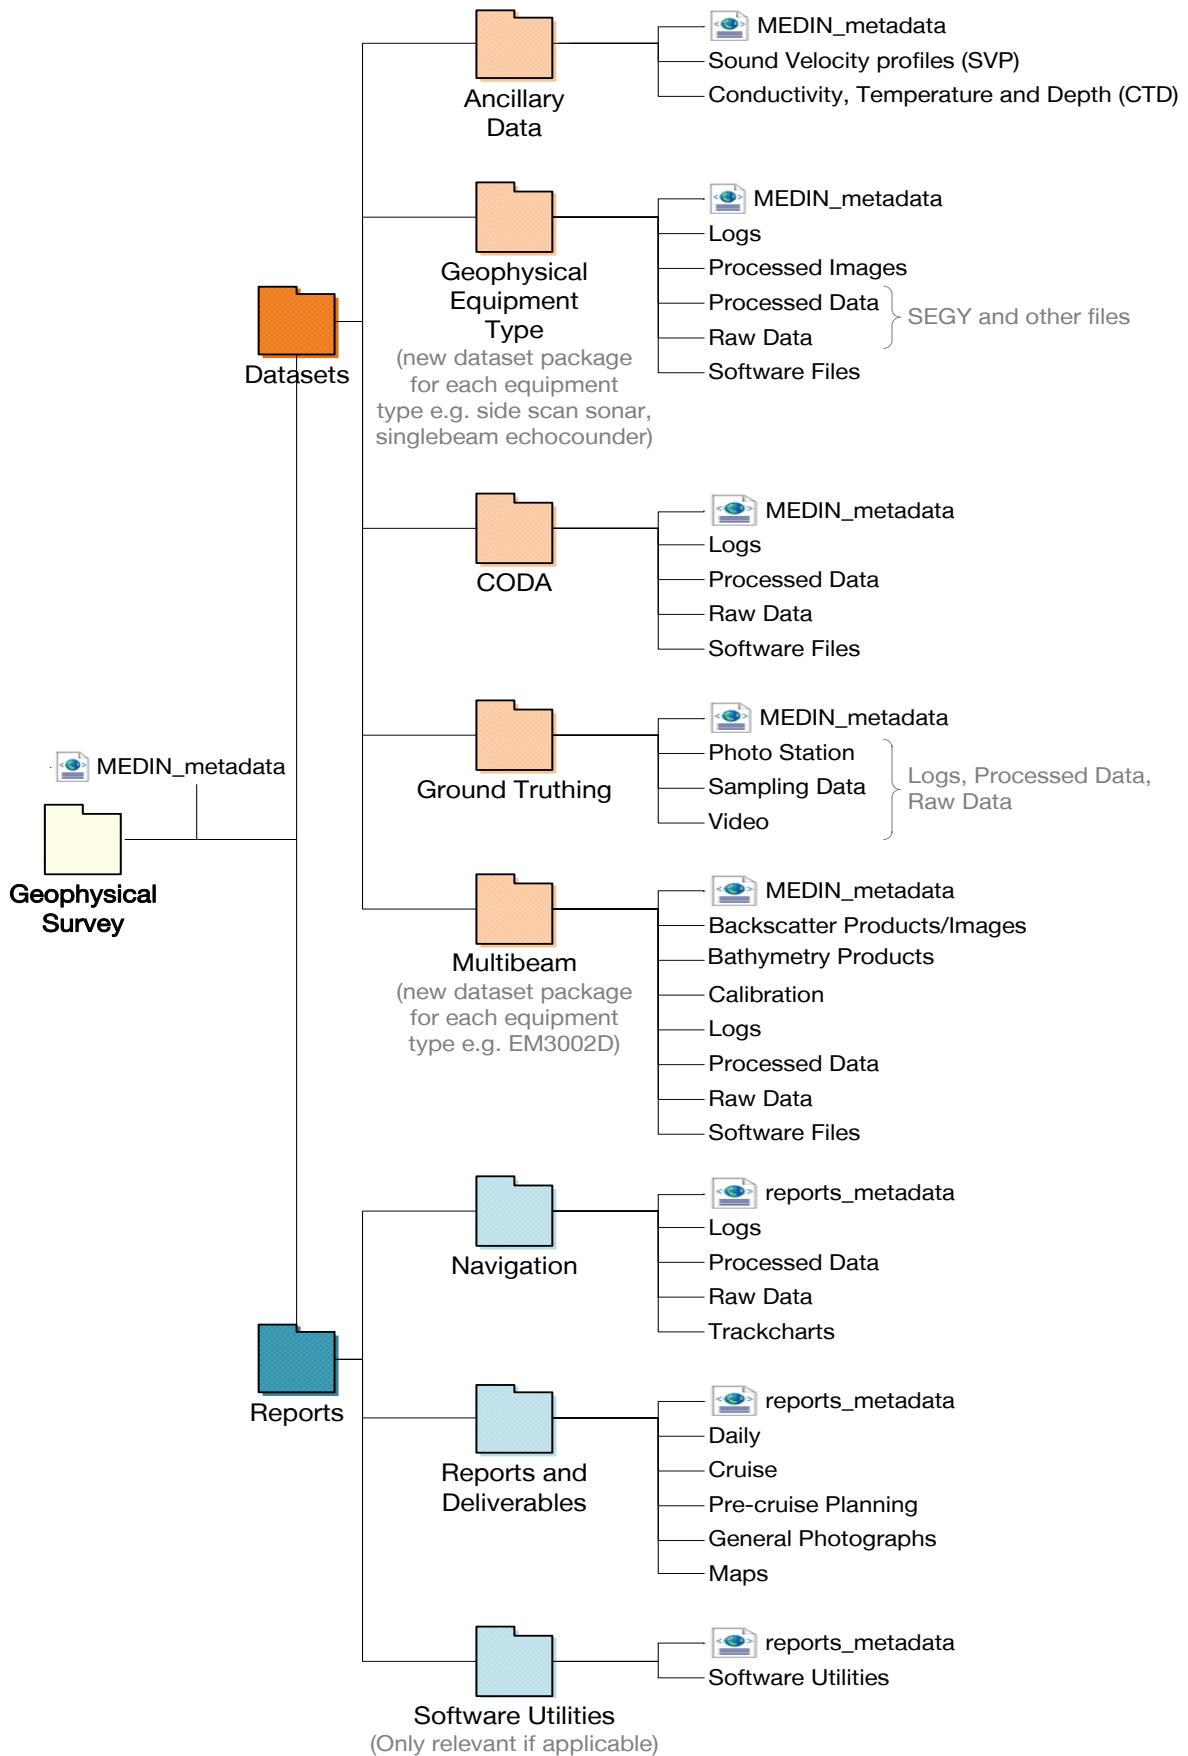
MEDIN_metadata
Geophysical Survey

Datasets

Ancillary Data
MEDIN_metadata
Sound Velocity profiles (SVP)
Conductivity, Temperature and Depth (CTD)

Geophysical Equipment Type
(new dataset package for each equipment type e.g. side scan sonar, singlebeam echocounder)
MEDIN_metadata
Logs
Processed Images
Processed Data
Raw Data
Software Files
SEGY and other files

CODA
MEDIN_metadata
Logs
Processed Data
Raw Data
Software Files

Ground Truthing
MEDIN_metadata
Photo Station
Sampling Data
Video
Logs, Processed Data, Raw Data

Multibeam
(new dataset package for each equipment type e.g. EM3002D)
MEDIN_metadata
Backscatter Products/Images
Bathymetry Products
Calibration
Logs
Processed Data
Raw Data
Software Files

Reports

Navigation
reports_metadata
Logs
Processed Data
Raw Data
Trackcharts

Reports and Deliverables
reports_metadata
Daily
Cruise
Pre-cruise Planning
General Photographs
Maps

Software Utilities
(Only relevant if applicable)
reports_metadata
Software Utilities